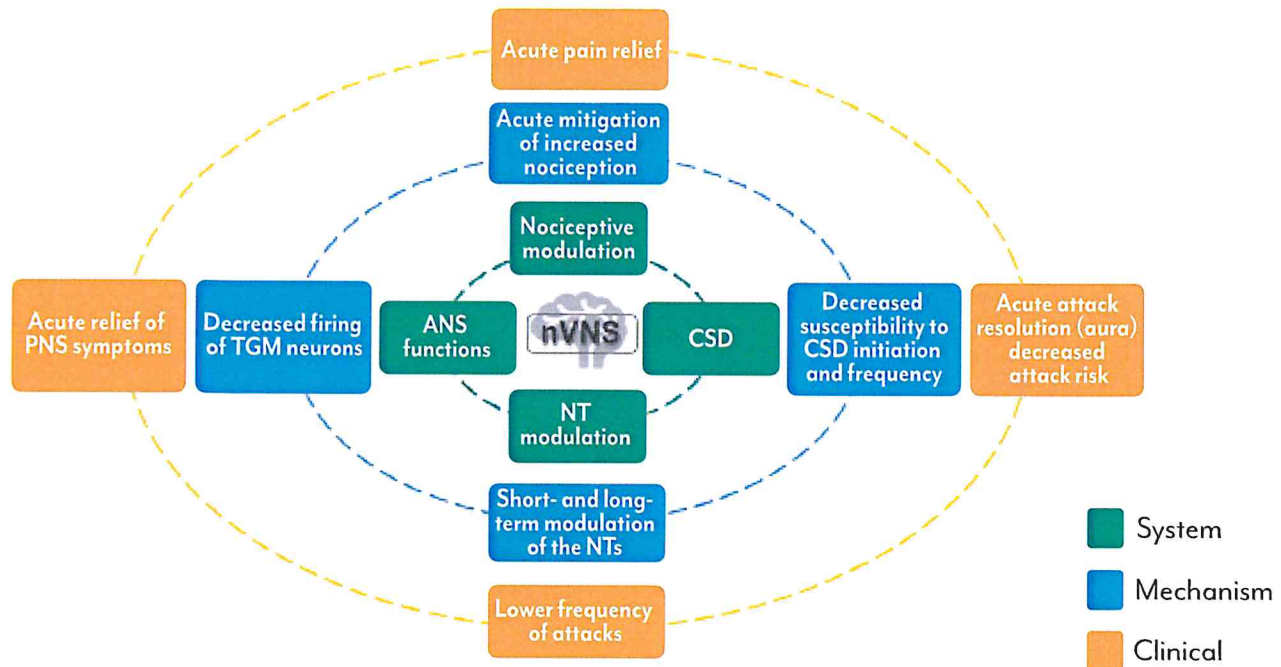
Acute pain relief

Acute mitigation of increased nociception

Nociceptive modulation

Acute relief of PNS symptoms

Decreased firing of TGM neurons

ANS functions

nVNS

CSD

Decreased susceptibility to CSD initiation and frequency

Acute attack resolution (aura) decreased attack risk

NT modulation

Short- and long-term modulation of the NTs

Lower frequency of attacks

System

Mechanism

Clinical